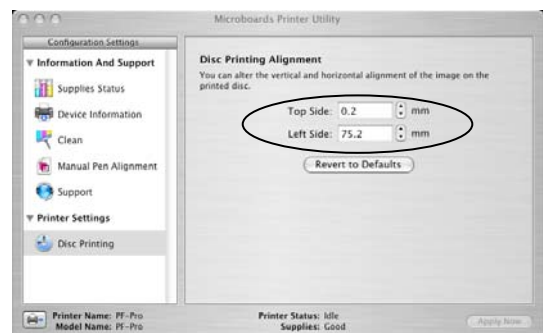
Microboards Printer Utility

Configuration Settings

Information And Support

Supplies Status

Device Information

Clean

Manual Pen Alignment

Support

Printer Settings

Disc Printing

Disc Printing Alignment

You can alter the vertical and horizontal alignment of the image on the printed disc.

Top Side: 0.2 mm

Left Side: 75.2 mm

Revert to Defaults

Printer Name: PF-Pro
Model Name: PF-Pro

Printer Status: Idle
Supplies: Good

Apply Now